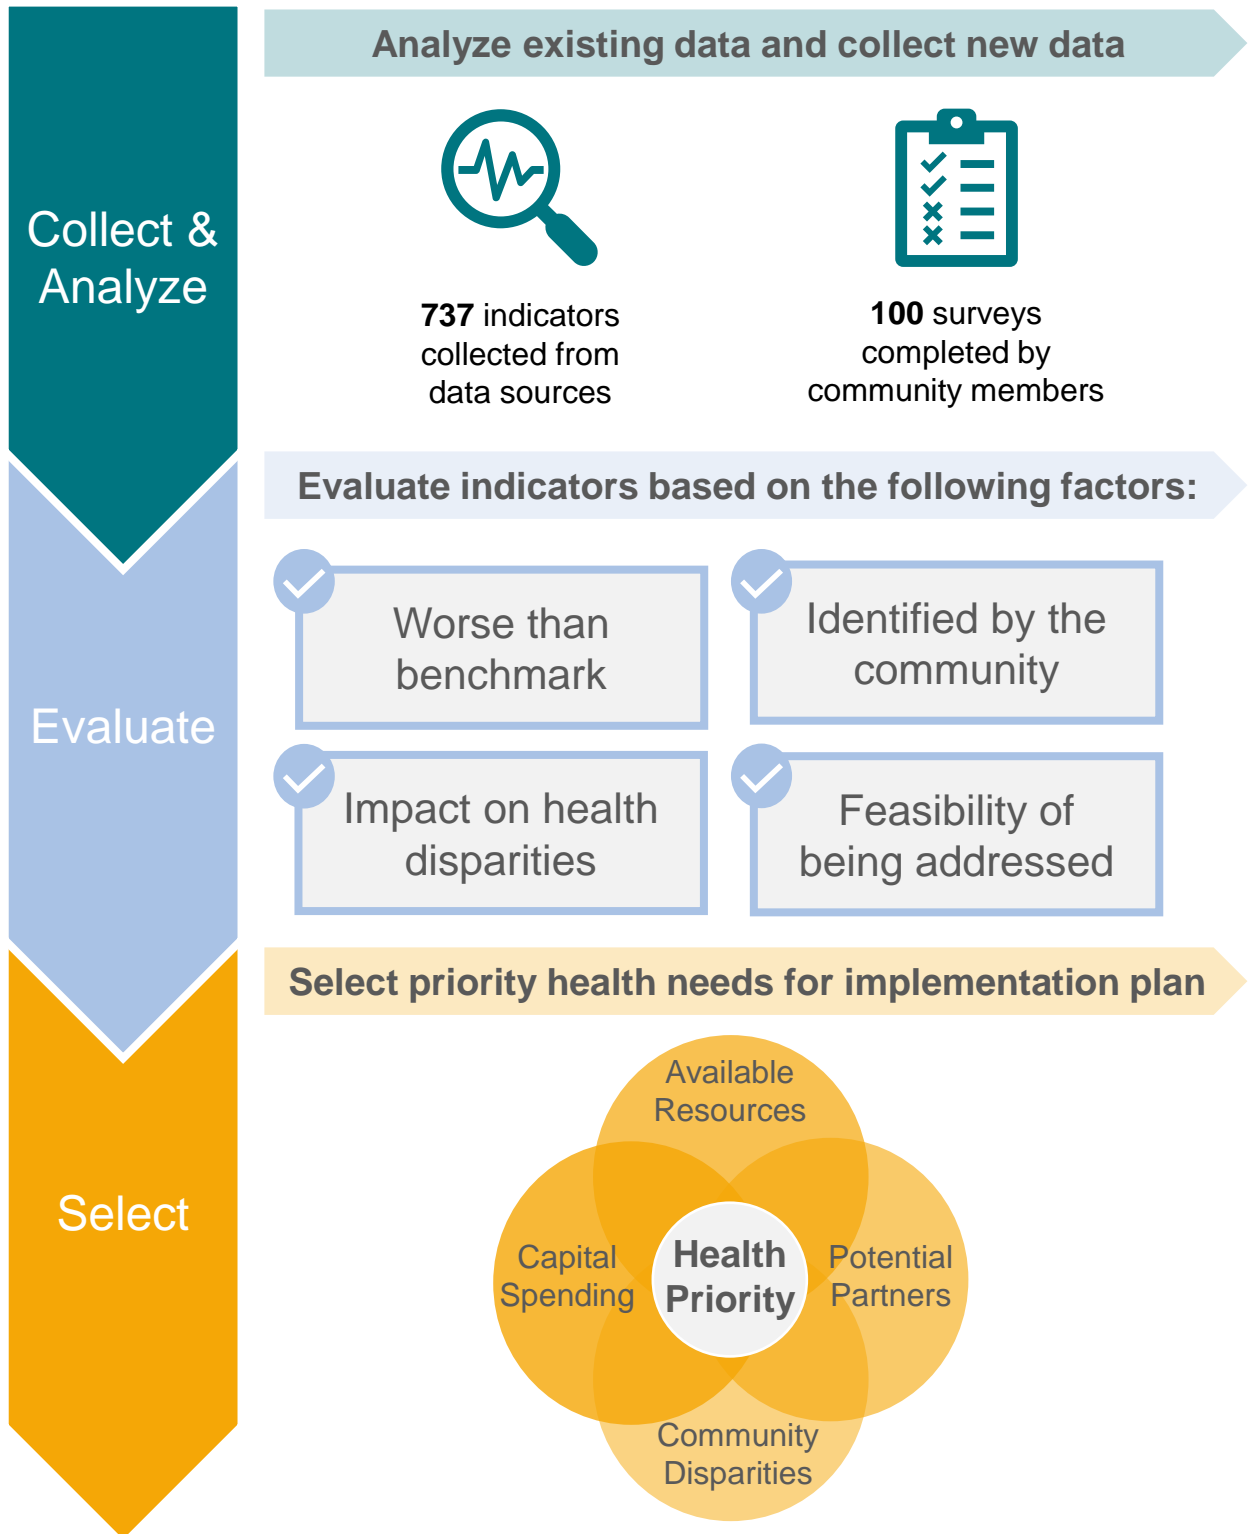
Collect & Analyze

Analyze existing data and collect new data

737 indicators collected from data sources

100 surveys completed by community members

Evaluate

Evaluate indicators based on the following factors:

Worse than benchmark

Identified by the community

Impact on health disparities

Feasibility of being addressed

Select

Select priority health needs for implementation plan

Available Resources

Capital Spending

Health Priority

Potential Partners

Community Disparities